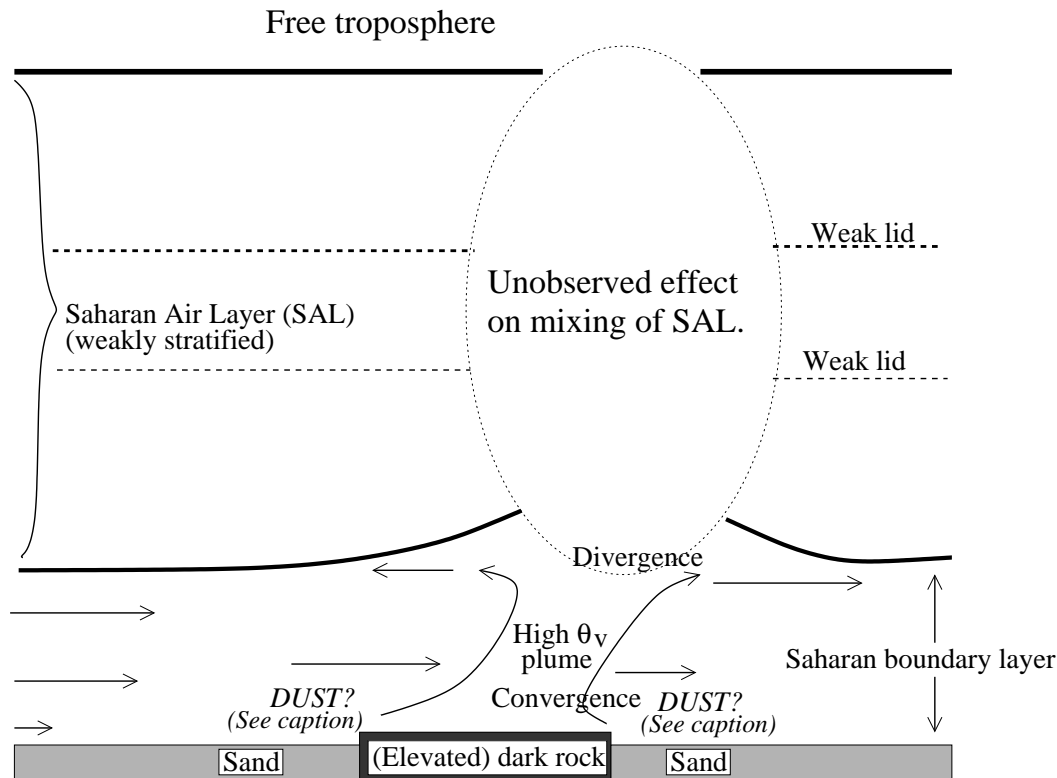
Free troposphere

Weak lid

Unobserved effect on mixing of SAL.

Saharan Air Layer (SAL) (weakly stratified)

Weak lid

Divergence

High $\theta_v$ plume

Saharan boundary layer

DUST? (See caption)

Convergence

DUST? (See caption)

Sand

(Elevated) dark rock

Sand